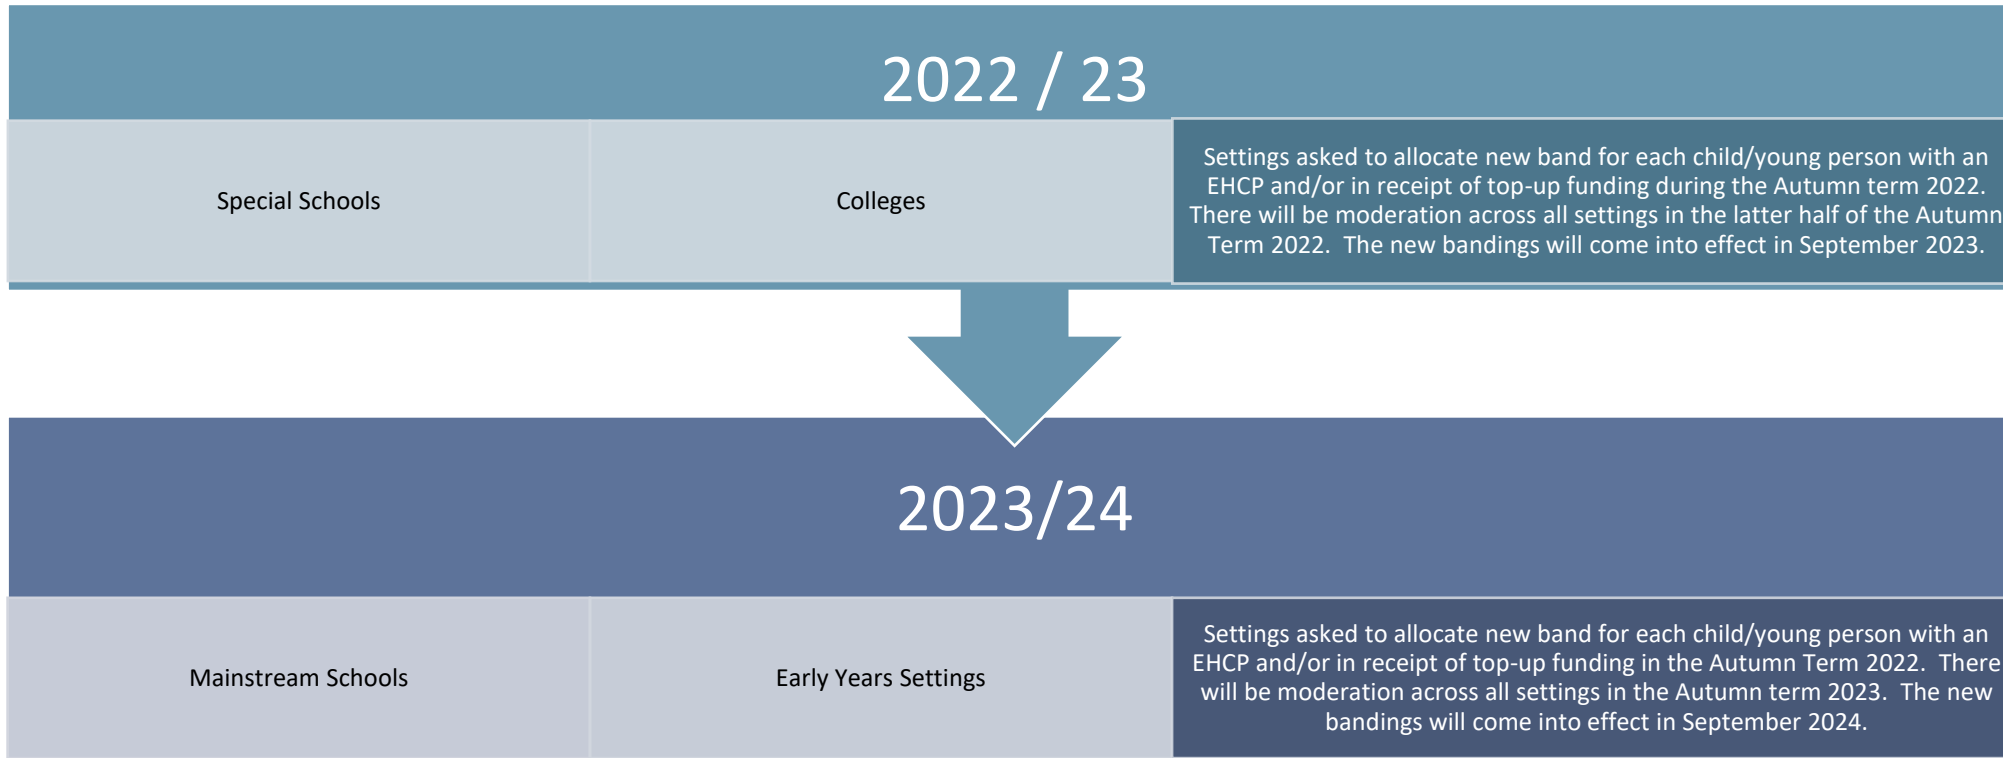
2022 / 23

Special Schools

Colleges

Settings asked to allocate new band for each child/young person with an EHCP and/or in receipt of top-up funding during the Autumn term 2022. There will be moderation across all settings in the latter half of the Autumn Term 2022. The new bandings will come into effect in September 2023.

2023/24

Mainstream Schools

Early Years Settings

Settings asked to allocate new band for each child/young person with an EHCP and/or in receipt of top-up funding in the Autumn Term 2022. There will be moderation across all settings in the Autumn term 2023. The new bandings will come into effect in September 2024.